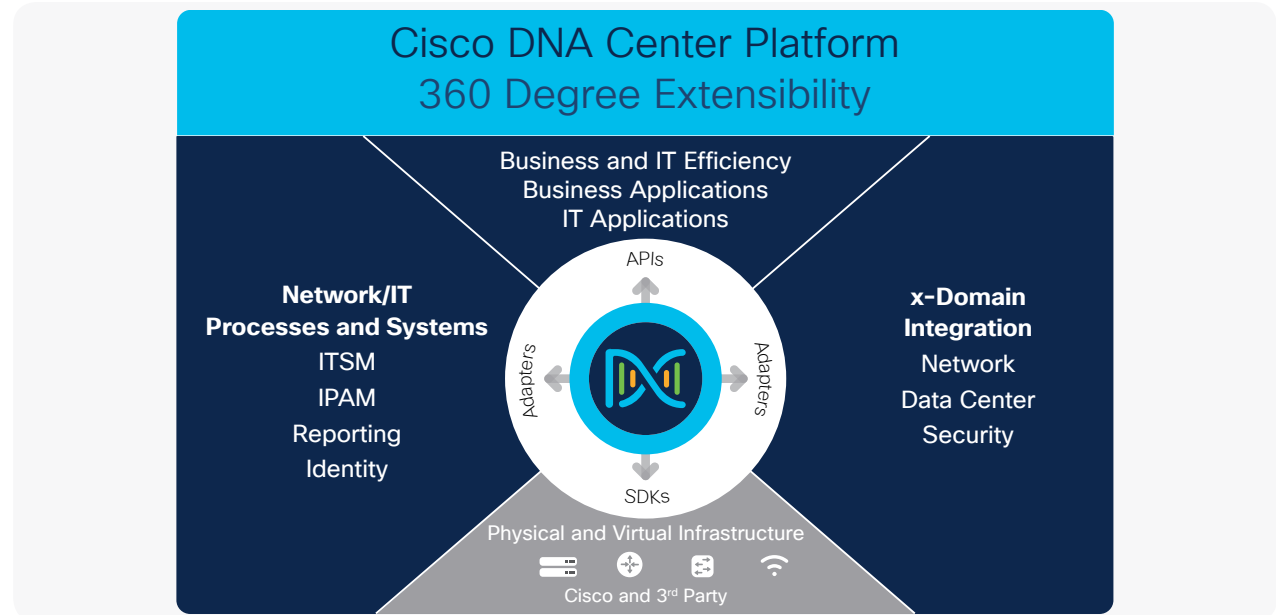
Cisco DNA Center Platform
360 Degree Extensibility

Business and IT Efficiency
Business Applications
IT Applications

APIs

Network/IT
Processes and Systems
ITSM
IPAM
Reporting
Identity

Adapters

Adapters

x-Domain
Integration
Network
Data Center
Security

SDKs

Physical and Virtual Infrastructure

Cisco and 3$^{rd}$ Party